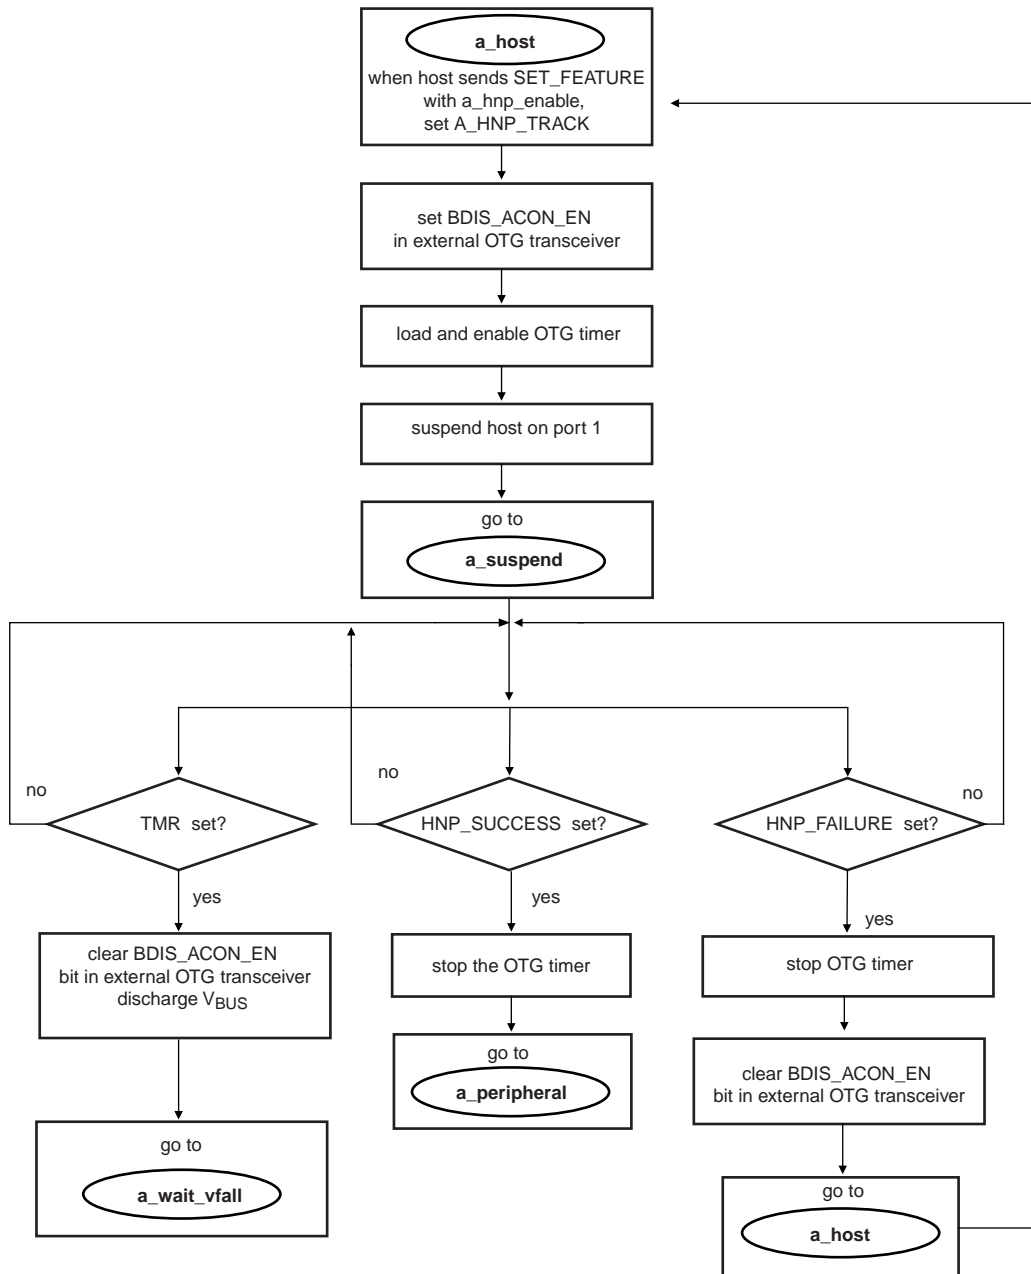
a_host
when host sends SET_FEATURE with a_hnp_enable, set A_HNP_TRACK

set BDIS_ACON_EN in external OTG transceiver

load and enable OTG timer

suspend host on port 1

go to
a_suspend

no

TMR set?

yes

no

HNP_SUCCESS set?

yes

HNP_FAILURE set?

no

yes

clear BDIS_ACON_EN bit in external OTG transceiver discharge $V_{BUS}$

stop the OTG timer

stop OTG timer

go to
a_peripheral

clear BDIS_ACON_EN bit in external OTG transceiver

go to
a_wait_vfall

go to
a_host